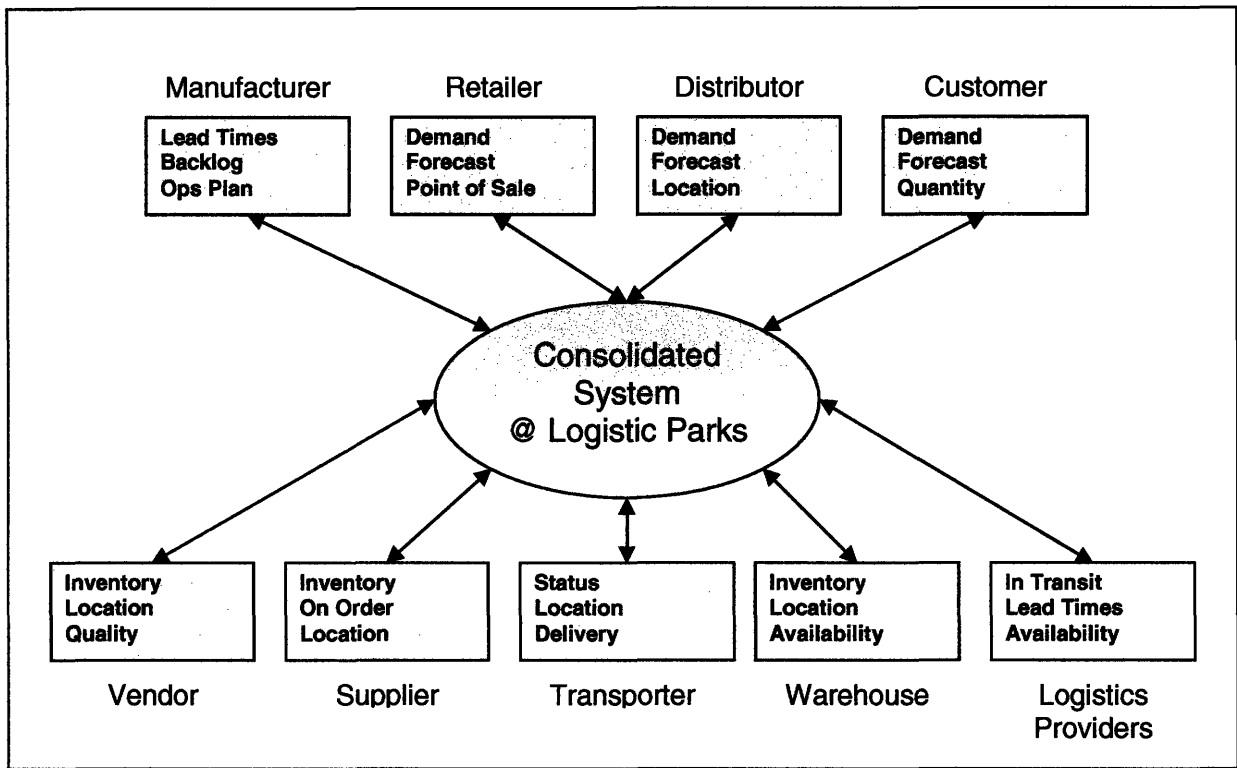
Manufacturer

Lead Times
Backlog
Ops Plan

Retailer

Demand
Forecast
Point of Sale

Distributor

Demand
Forecast
Location

Customer

Demand
Forecast
Quantity

Consolidated
System
@ Logistic Parks

Inventory
Location
Quality

Vendor

Inventory
On Order
Location

Supplier

Status
Location
Delivery

Transporter

Inventory
Location
Availability

Warehouse

In Transit
Lead Times
Availability

Logistics
Providers